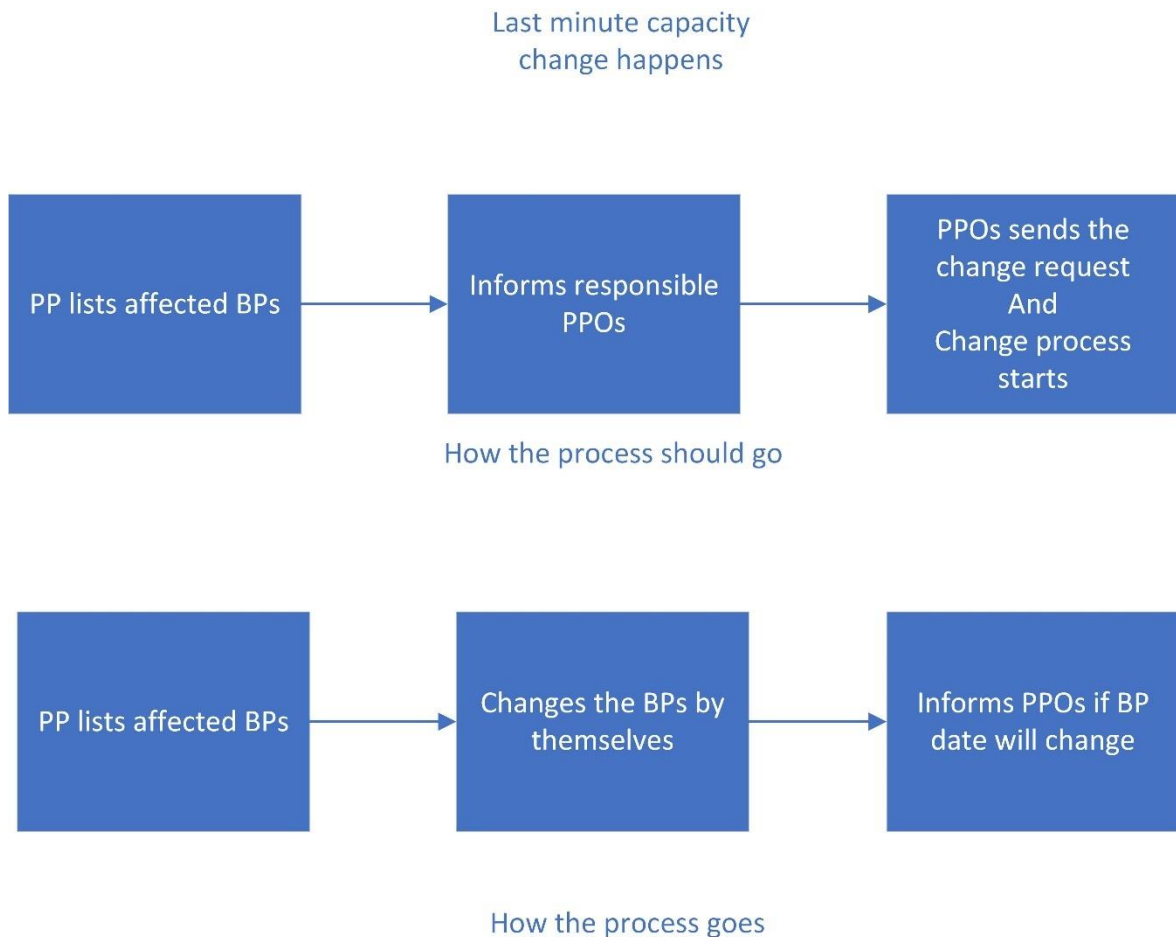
Last minute capacity change happens

PP lists affected BPs

Informs responsible PPOs

PPOs sends the change request
And
Change process starts

How the process should go

PP lists affected BPs

Changes the BPs by themselves

Informs PPOs if BP date will change

How the process goes